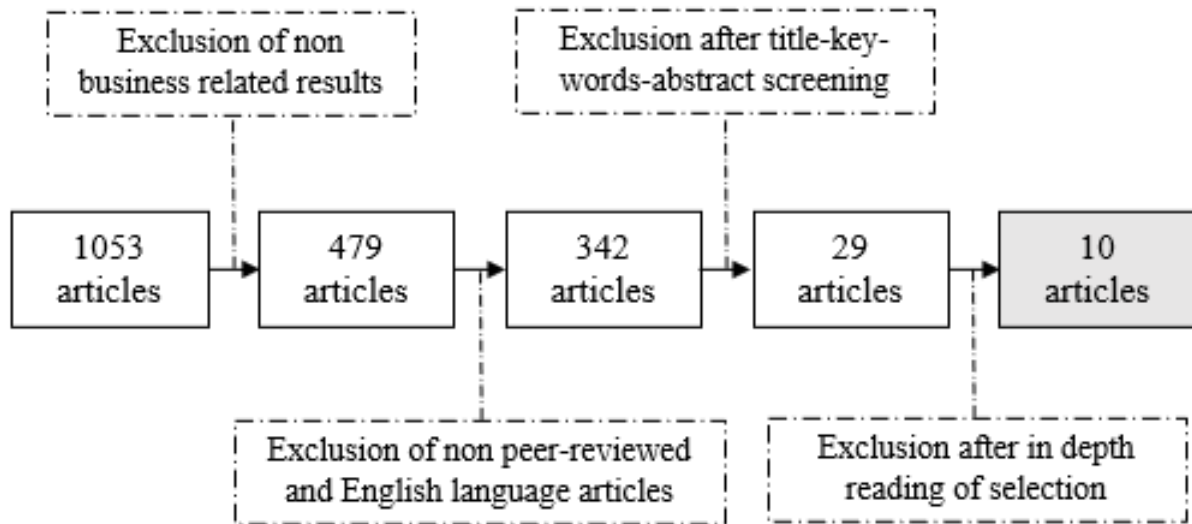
Exclusion of non business related results

Exclusion after title-key-words-abstract screening

1053 articles

479 articles

342 articles

29 articles

10 articles

Exclusion of non peer-reviewed and English language articles

Exclusion after in depth reading of selection